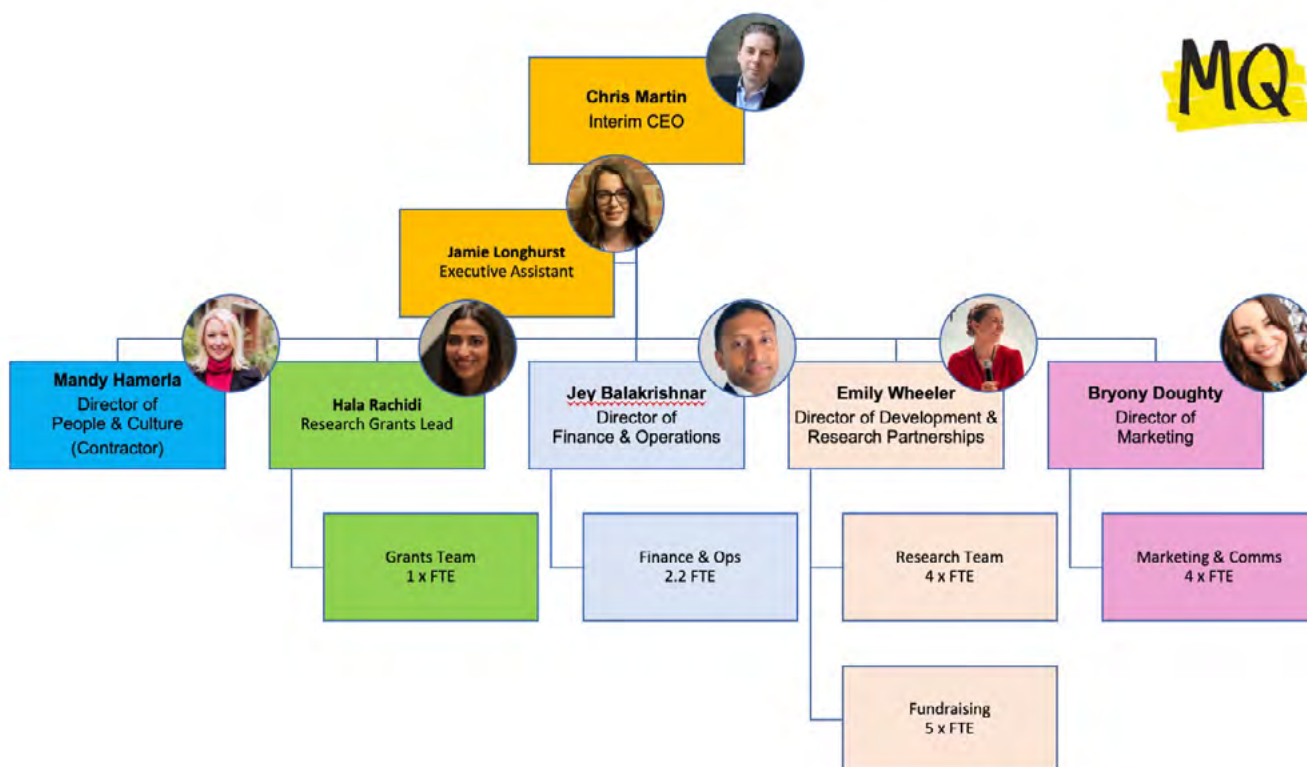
MQ

Chris Martin
Interim CEO

Jamie Longhurst
Executive Assistant

Mandy Hamerla
Director of
People & Culture
(Contractor)

Hala Rachidi
Research Grants Lead

Jey Balakrishnar
Director of
Finance & Operations

Emily Wheeler
Director of Development &
Research Partnerships

Bryony Doughty
Director of
Marketing

Grants Team
1 x FTE

Finance & Ops
2.2 FTE

Research Team
4 x FTE

Marketing & Comms
4 x FTE

Fundraising
5 x FTE